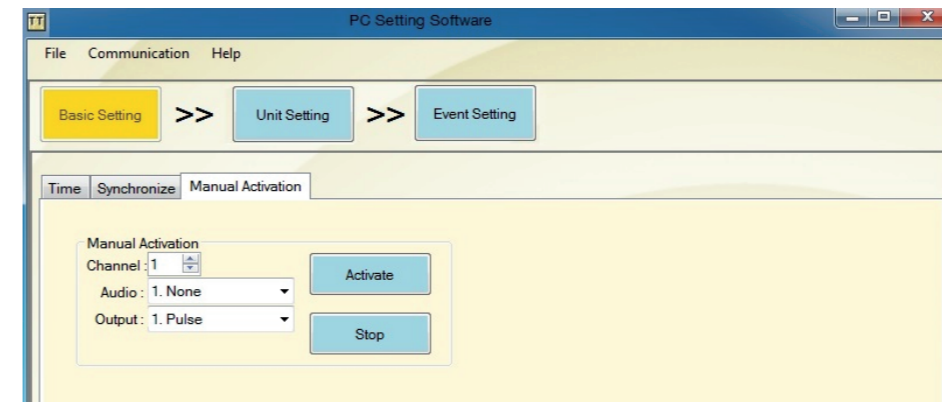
TT PC Setting Software

File Communication Help

Basic Setting >> Unit Setting >> Event Setting

Time | Synchronize | Manual Activation

Manual Activation
Channel : 1
Audio : 1. None
Output : 1. Pulse

Activate

Stop